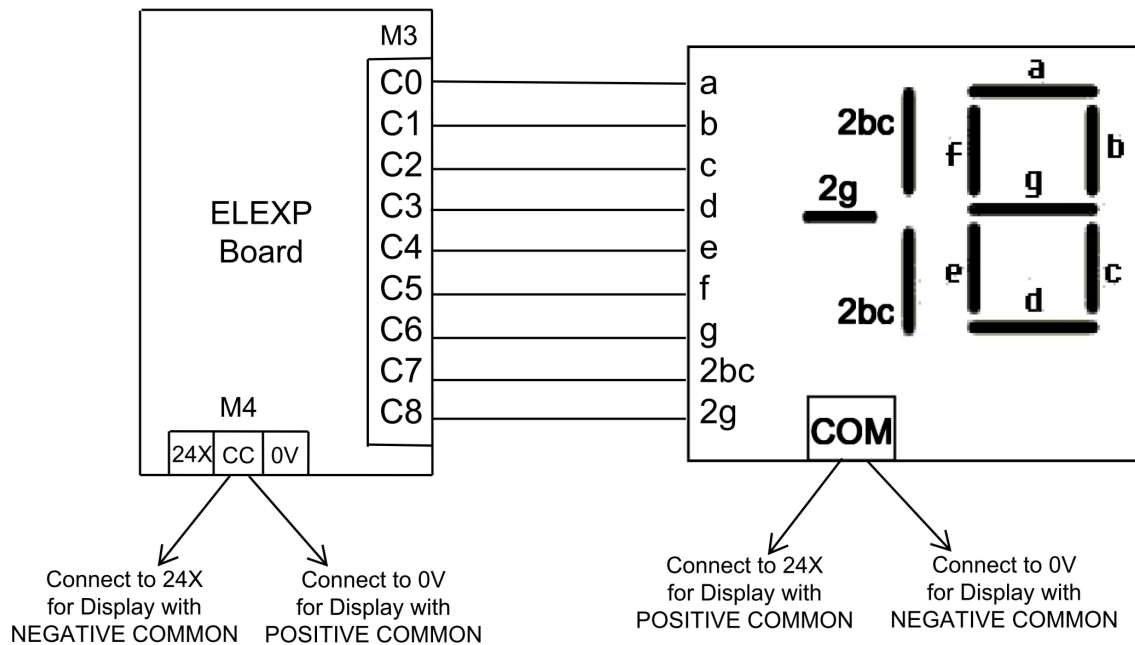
M3

ELEXP Board

C0
C1
C2
C3
C4
C5
C6
C7
C8

M4

| 24X | CC | 0V |
|---|---|---|

a
b
c
d
e
f
g
2bc
2g

a
2bc
f
b
2g
g
e
c
2bc
d

COM

Connect to 24X for Display with NEGATIVE COMMON

Connect to 0V for Display with POSITIVE COMMON

Connect to 24X for Display with POSITIVE COMMON

Connect to 0V for Display with NEGATIVE COMMON